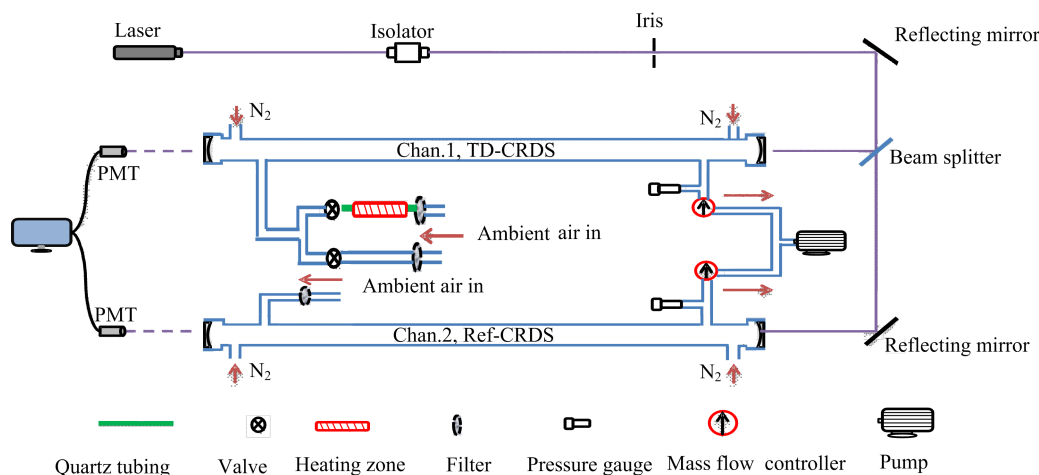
Laser

Isolator

Iris

Reflecting mirror

$N_2$

$N_2$

Chan.1, TD-CRDS

Beam splitter

PMT

Ambient air in

Ambient air in

PMT

Chan.2, Ref-CRDS

Reflecting mirror

$N_2$

$N_2$

Quartz tubing

Valve

Heating zone

Filter

Pressure gauge

Mass flow controller

Pump